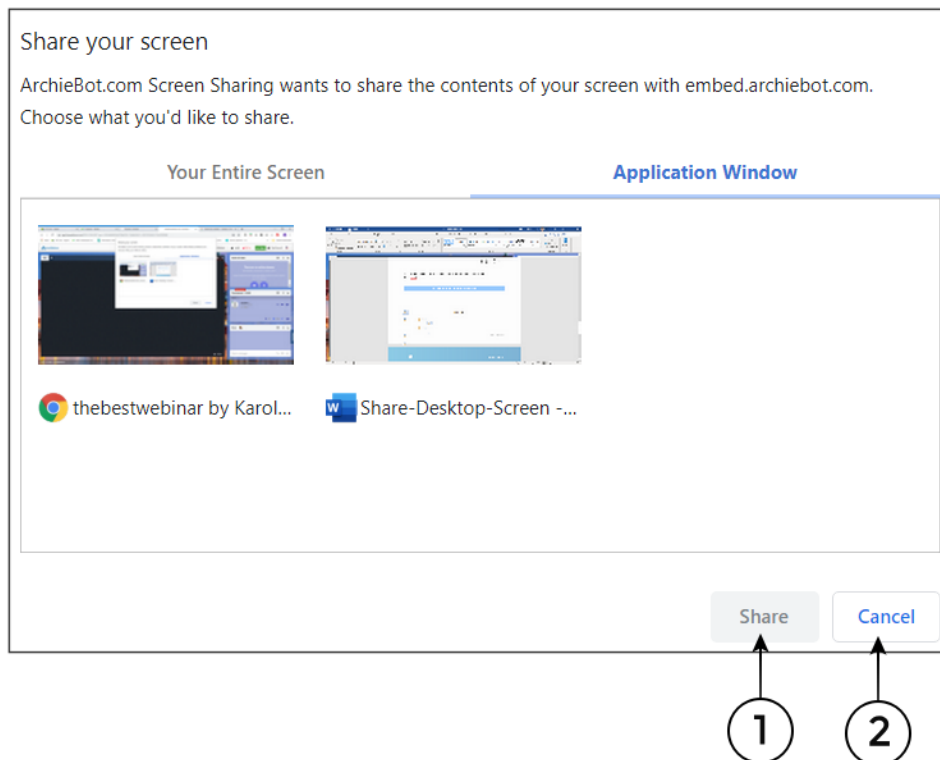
Share your screen

ArchieBot.com Screen Sharing wants to share the contents of your screen with embed.archiebot.com. Choose what you'd like to share.

Your Entire Screen

Application Window

thebestwebinar by Karol...

Share-Desktop-Screen -...

Share

Cancel

1

2